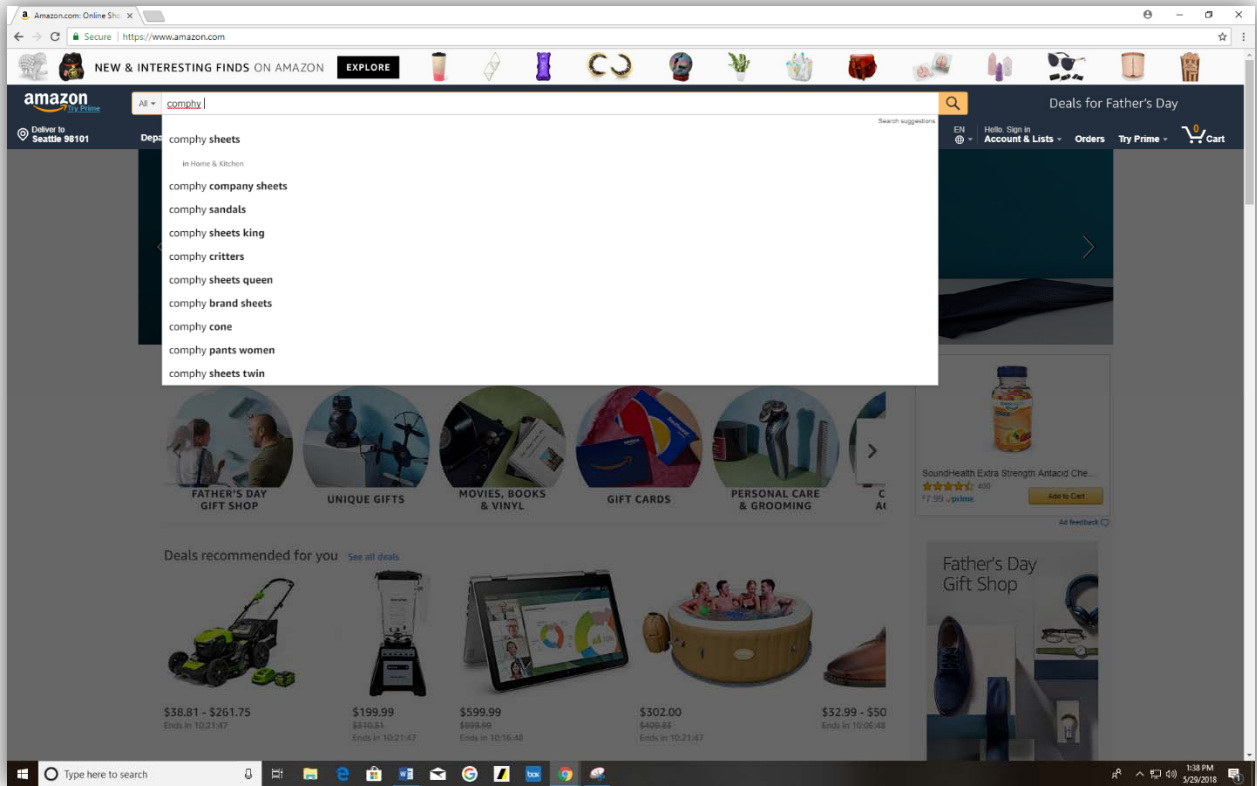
Amazon.com: Online Sho ×

Secure | https://www.amazon.com

NEW & INTERESTING FINDS ON AMAZON EXPLORE

amazon Try Prime

All comphy

Deals for Father's Day

Deliver to Seattle 98101

Depa

Search suggestions

comphy sheets
in Home & Kitchen
comphy company sheets
comphy sandals
comphy sheets king
comphy critters
comphy sheets queen
comphy brand sheets
comphy cone
comphy pants women
comphy sheets twin

EN

Hello. Sign in Account & Lists

Orders

Try Prime

0 Cart

FATHER'S DAY GIFT SHOP

UNIQUE GIFTS

MOVIES, BOOKS & VINYL

GIFT CARDS

PERSONAL CARE & GROOMING

C A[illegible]

SoundHealth Extra Strength Antacid Che...

400

$7.99 prime

Add to Cart

Ad feedback

Deals recommended for you See all deals

$38.81 - $261.75
Ends in 10:21:47

$199.99
$310.51
Ends in 10:21:47

$599.99
$999.99
Ends in 10:16:48

$302.00
$409.83
Ends in 10:21:47

$32.99 - $50
Ends in 10:06:48

Father's Day Gift Shop

Type here to search

1:38 PM
5/29/2018